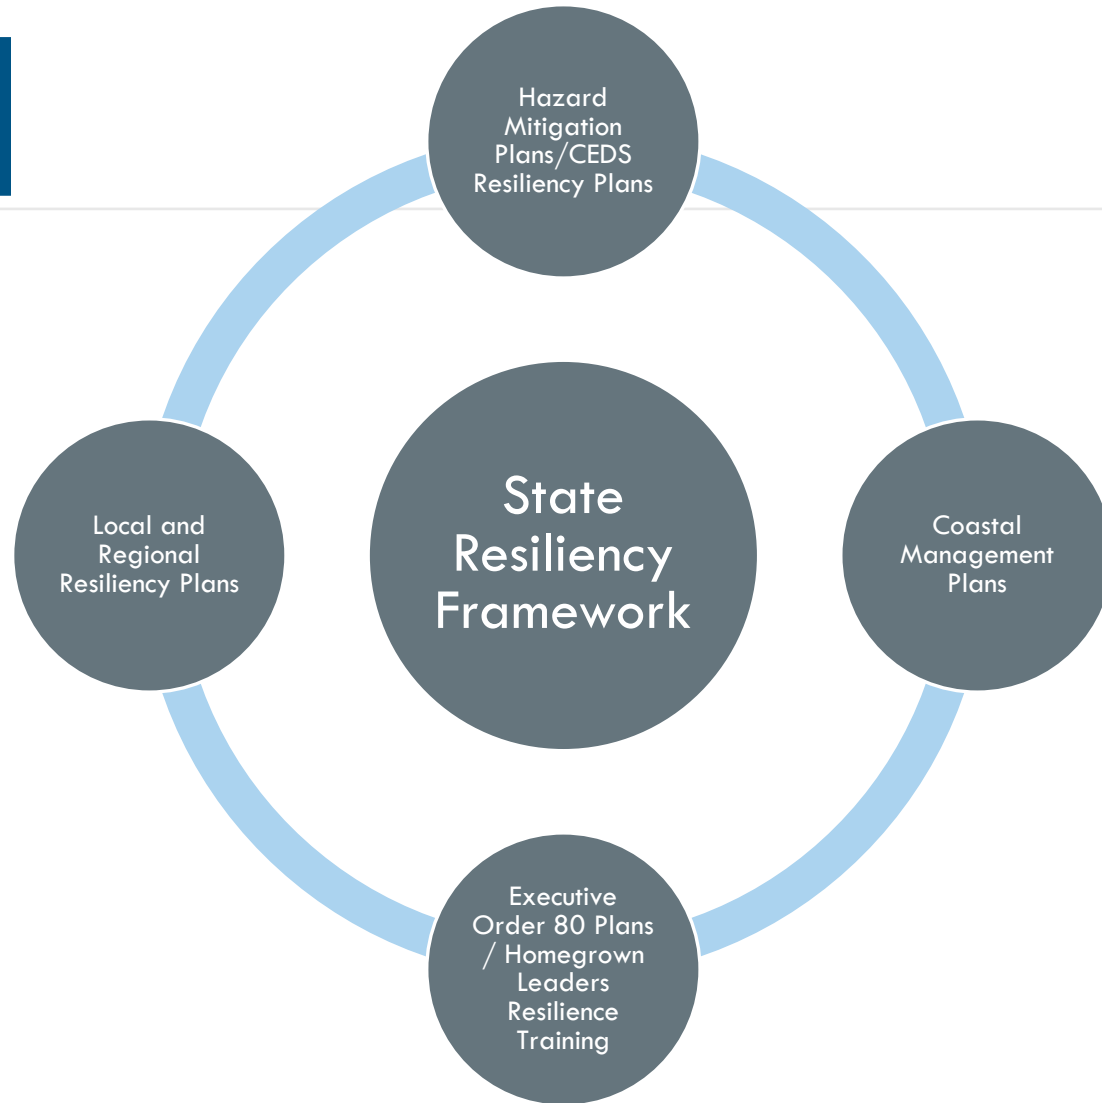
Hazard Mitigation Plans/CEDS Resiliency Plans

Local and Regional Resiliency Plans

State Resiliency Framework

Coastal Management Plans

Executive Order 80 Plans / Homegrown Leaders Resilience Training